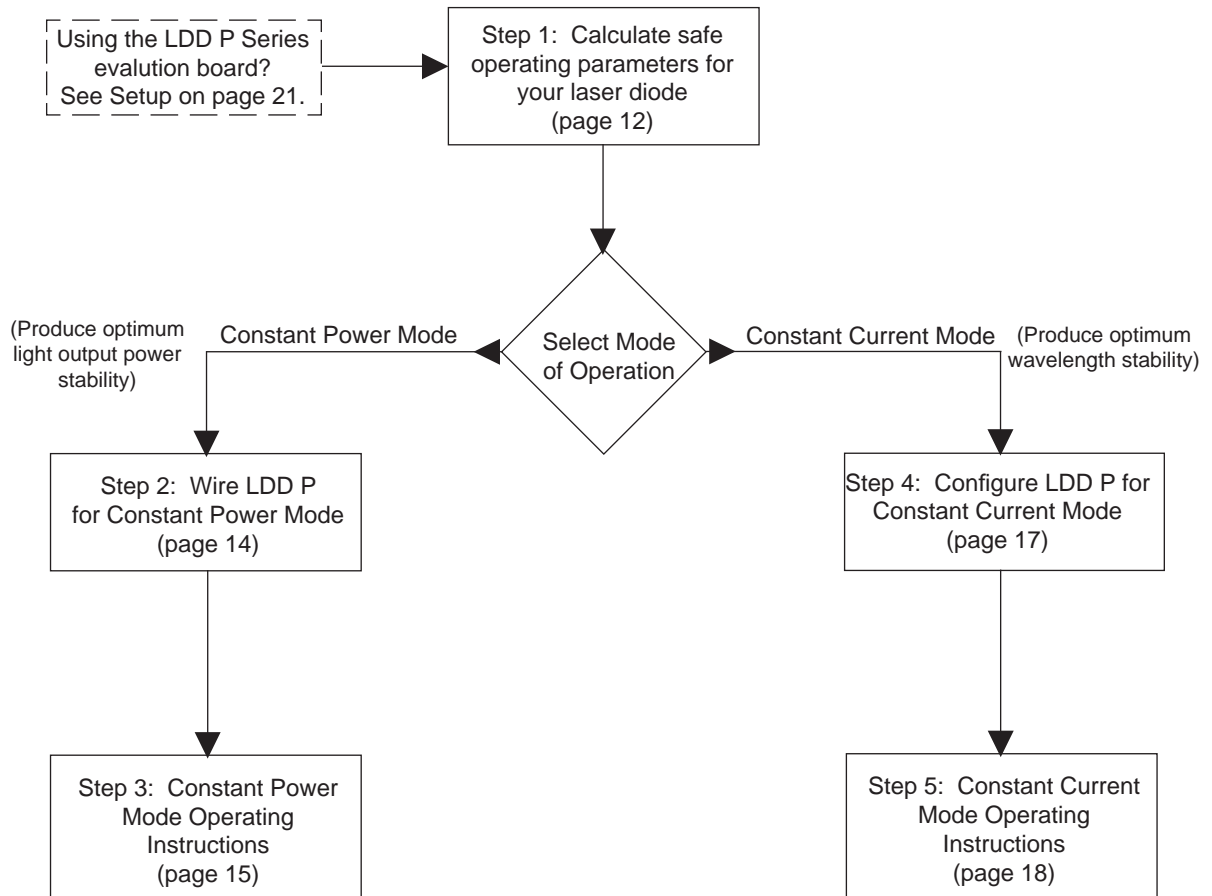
Using the LDD P Series evalution board? See Setup on page 21.

Step 1: Calculate safe operating parameters for your laser diode (page 12)

Select Mode of Operation

(Produce optimum light output power stability)

Constant Power Mode

Constant Current Mode

(Produce optimum wavelength stability)

Step 2: Wire LDD P for Constant Power Mode (page 14)

Step 4: Configure LDD P for Constant Current Mode (page 17)

Step 3: Constant Power Mode Operating Instructions (page 15)

Step 5: Constant Current Mode Operating Instructions (page 18)